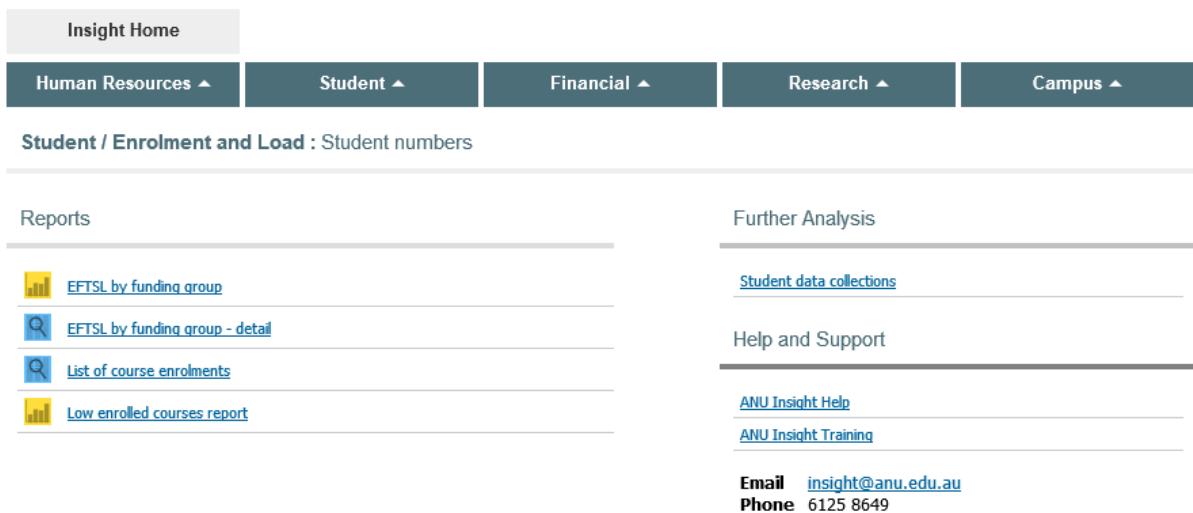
Insight Home

Human Resources ▲ | Student ▲ | Financial ▲ | Research ▲ | Campus ▲

Student / Enrolment and Load : Student numbers

Reports

EFTSL by funding group

EFTSL by funding group - detail

List of course enrolments

Low enrolled courses report

Further Analysis

Student data collections

Help and Support

ANU Insight Help

ANU Insight Training

Email insight@anu.edu.au
Phone 6125 8649